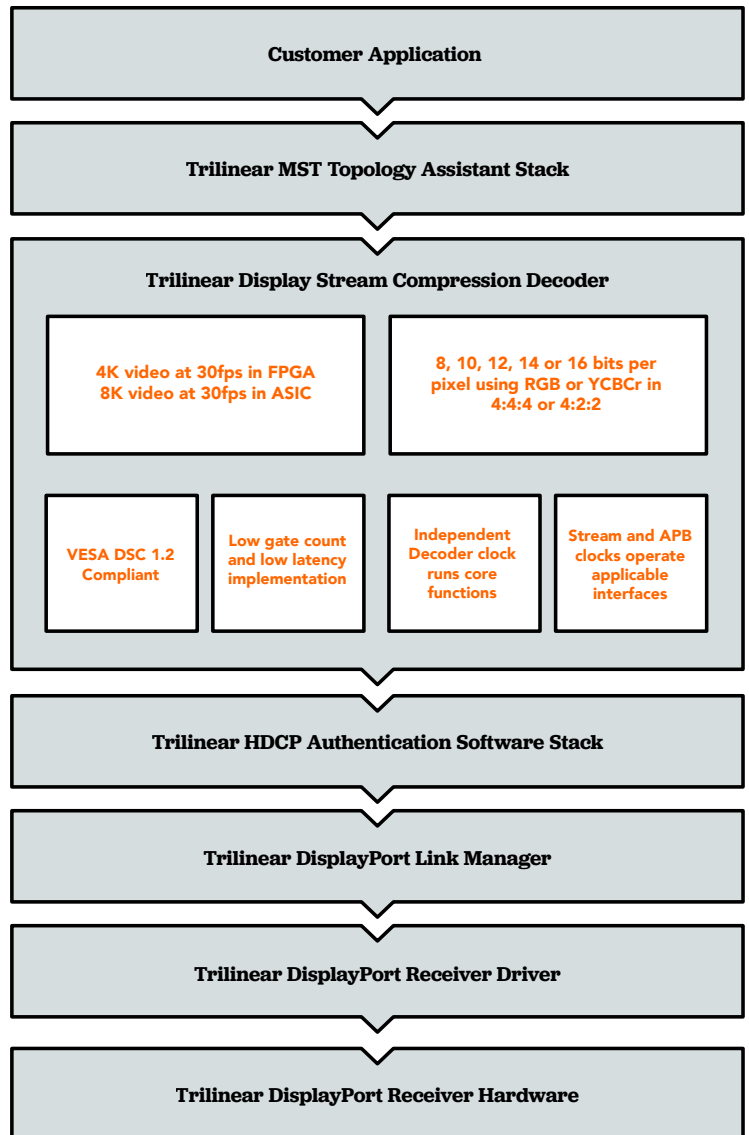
Customer Application

Trilinear MST Topology Assistant Stack

Trilinear Display Stream Compression Decoder

4K video at 30fps in FPGA
8K video at 30fps in ASIC

8, 10, 12, 14 or 16 bits per pixel using RGB or YCBCr in 4:4:4 or 4:2:2

VESA DSC 1.2 Compliant

Low gate count and low latency implementation

Independent Decoder clock runs core functions

Stream and APB clocks operate applicable interfaces

Trilinear HDCP Authentication Software Stack

Trilinear DisplayPort Link Manager

Trilinear DisplayPort Receiver Driver

Trilinear DisplayPort Receiver Hardware